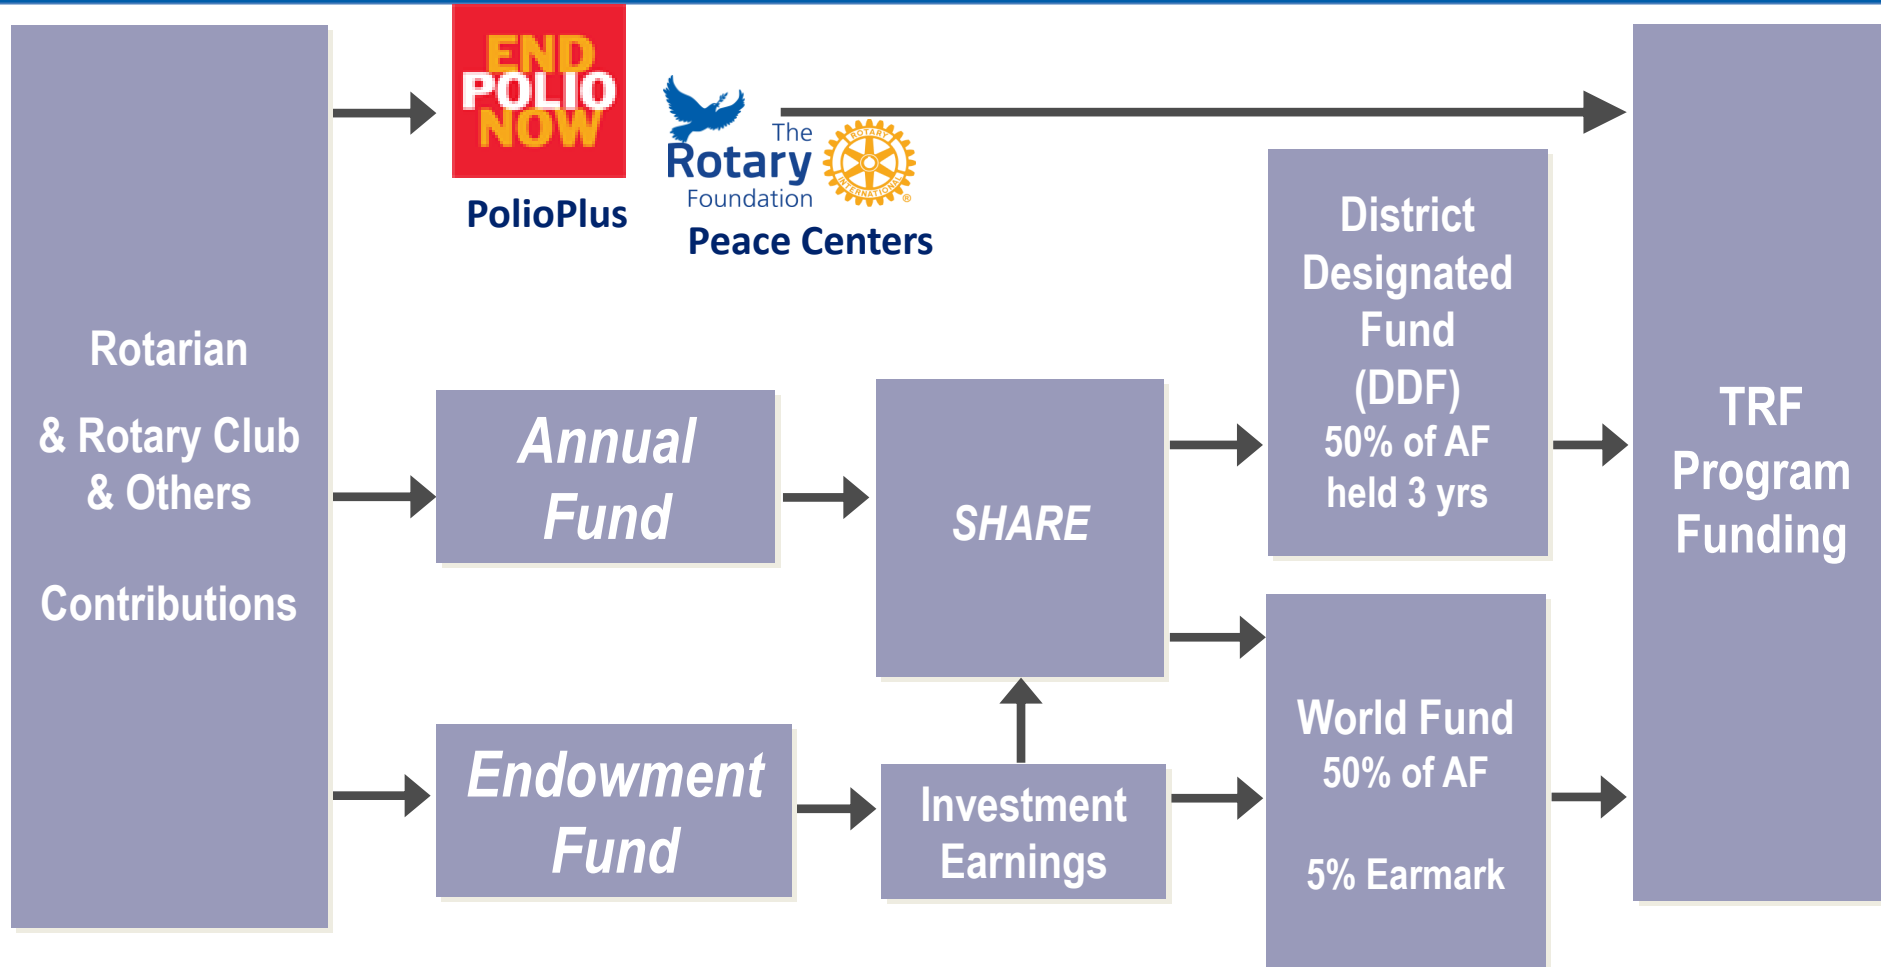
Rotarian

& Rotary Club & Others

Contributions

END POLIO NOW

PolioPlus

The Rotary Foundation

ROTARY INTERNATIONAL

Peace Centers

Annual Fund

SHARE

District Designated Fund (DDF) 50% of AF held 3 yrs

TRF Program Funding

Endowment Fund

Investment Earnings

World Fund 50% of AF

5% Earmark